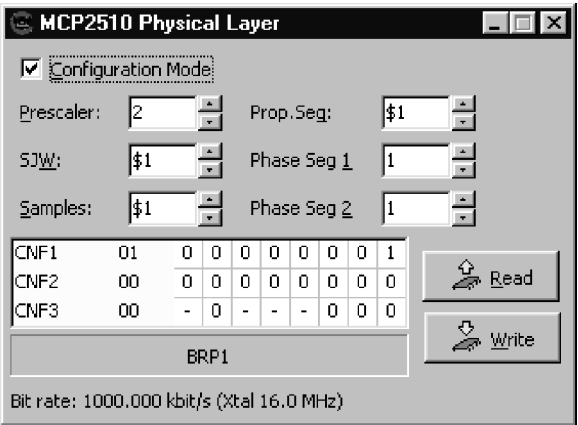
MCP2510 Physical Layer

Configuration Mode

Prescaler: 2
Prop.Seg: $1
SJW: $1
Phase Seg 1 1
Samples: $1
Phase Seg 2 1

| CNF1 | 01 | 0 | 0 | 0 | 0 | 0 | 0 | 0 | 1 |
|---|---|---|---|---|---|---|---|---|---|
| CNF2 | 00 | 0 | 0 | 0 | 0 | 0 | 0 | 0 | 0 |
| CNF3 | 00 | - | 0 | - | - | - | 0 | 0 | 0 |

Read

Write

BRP1

Bit rate: 1000.000 kbit/s (Xtal 16.0 MHz)